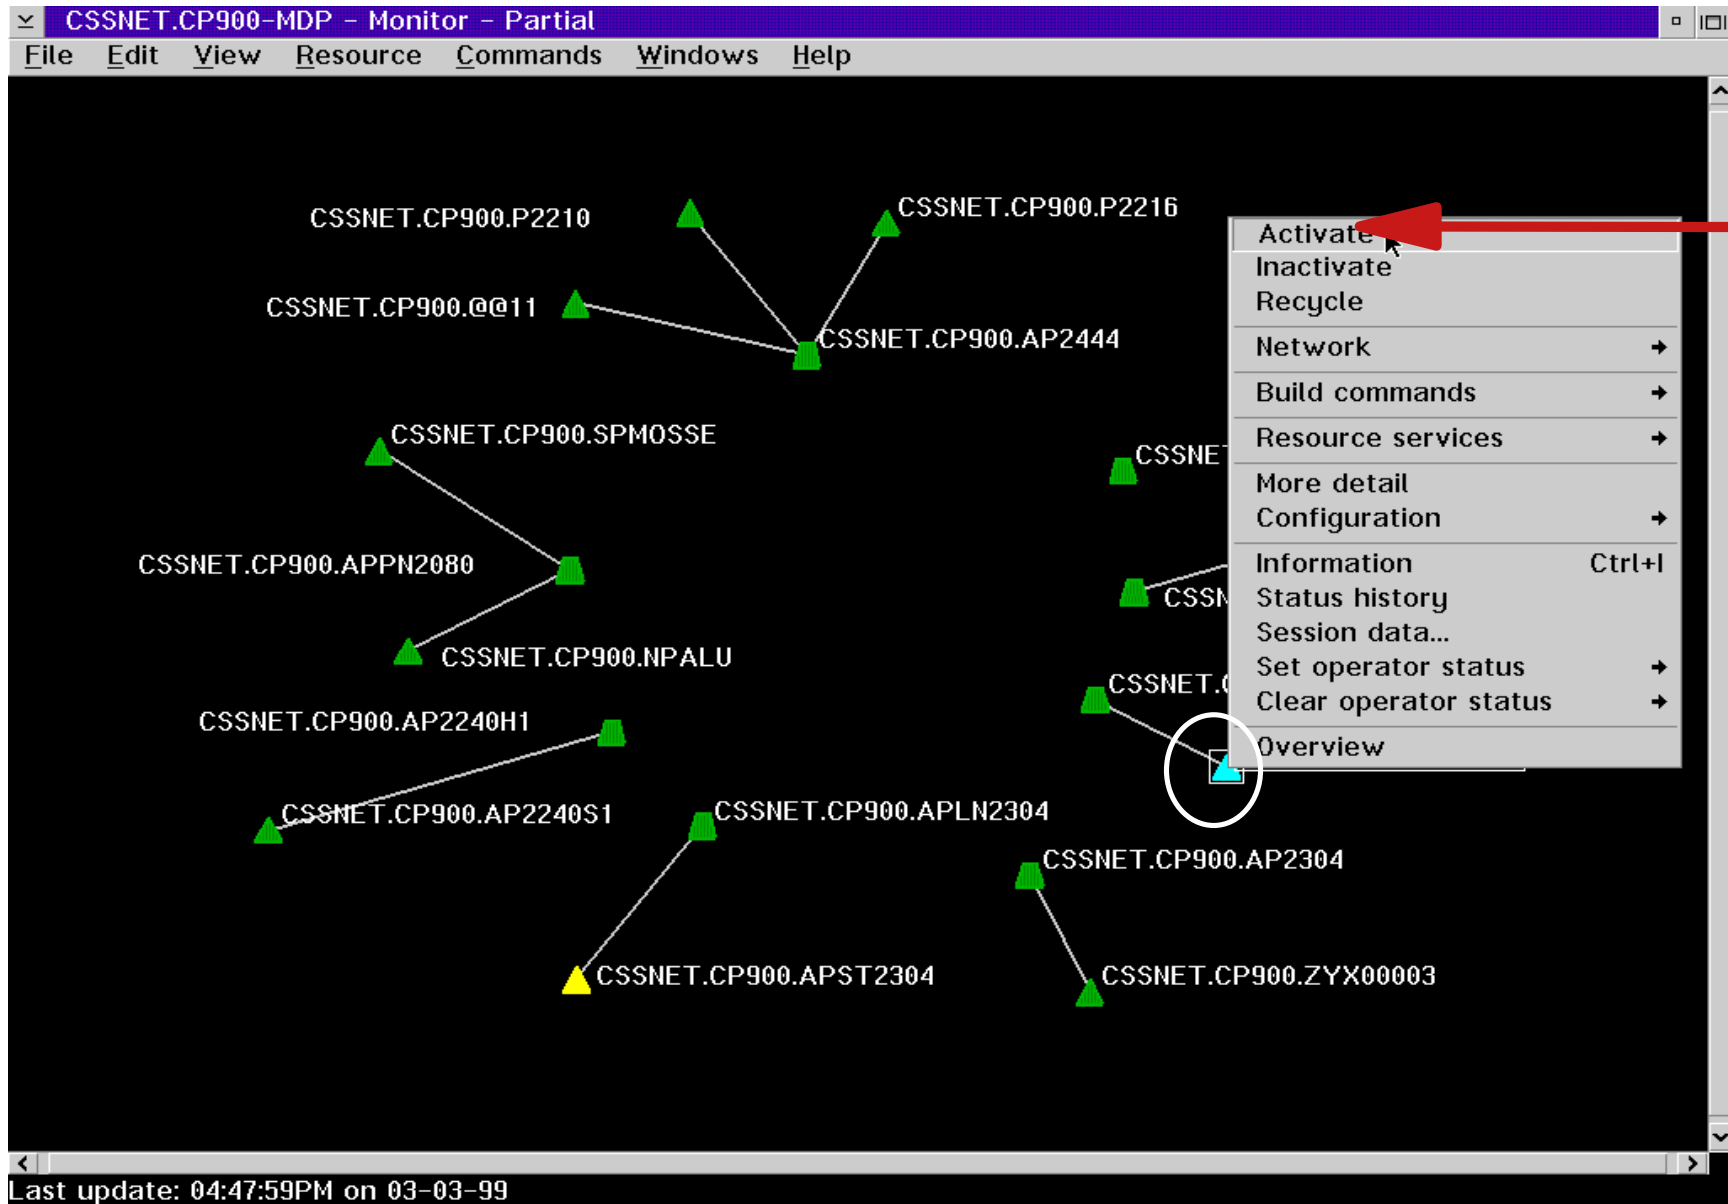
CSSNET.CP900-MDP – Monitor – Partial

File Edit View Resource Commands Windows Help

CSSNET.CP900.P2210
CSSNET.CP900.P2216
CSSNET.CP900.@@11
CSSNET.CP900.AP2444
CSSNET.CP900.SPMOSSE
CSSNE
CSSNET.CP900.APPN2080
CSSN
CSSNET.CP900.NPALU
CSSNET.C
CSSNET.CP900.AP2240H1
CSSNET.CP900.AP2240S1
CSSNET.CP900.APLN2304
CSSNET.CP900.AP2304
CSSNET.CP900.APST2304
CSSNET.CP900.ZYX00003

Activate
Inactivate
Recycle
Network
Build commands
Resource services
More detail
Configuration
Information Ctrl+I
Status history
Session data...
Set operator status
Clear operator status
Overview

Last update: 04:47:59PM on 03-03-99